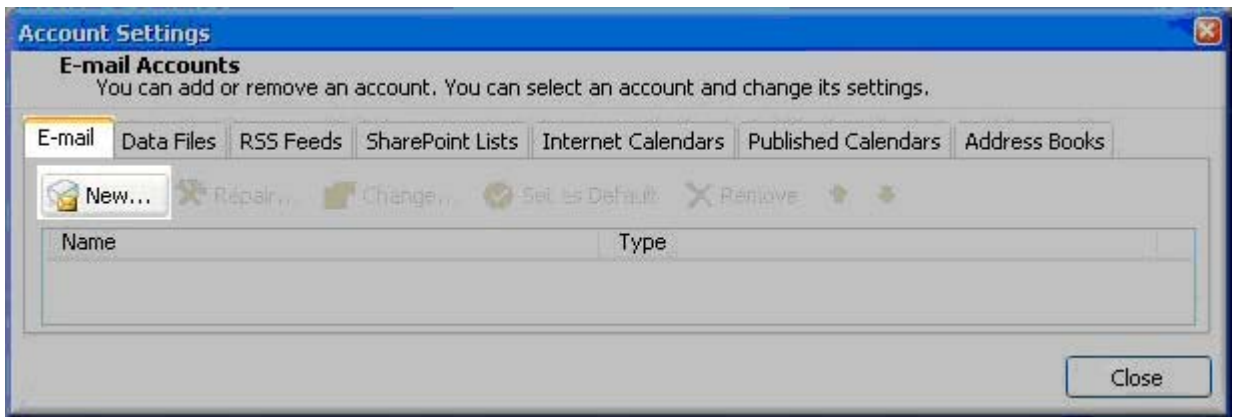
Account Settings

E-mail Accounts
You can add or remove an account. You can select an account and change its settings.

E-mail | Data Files | RSS Feeds | SharePoint Lists | Internet Calendars | Published Calendars | Address Books

New... Repair... Change... Set as Default Remove

| Name | Type |
|---|---|

Close